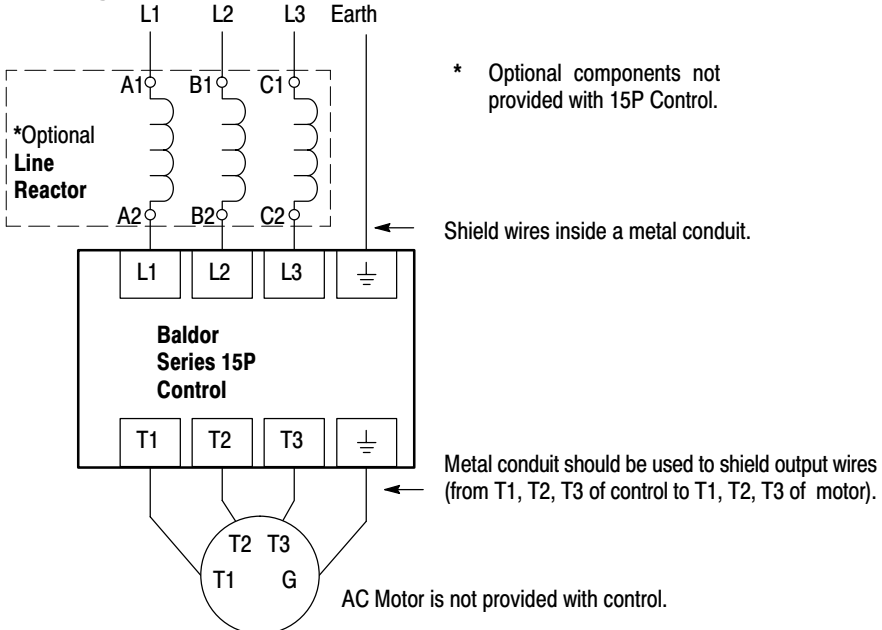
L1 L2 L3 Earth

A1 B1 C1

*Optional Line Reactor

A2 B2 C2

* Optional components not provided with 15P Control.

Shield wires inside a metal conduit.

L1 L2 L3 ⏚

Baldor Series 15P Control

T1 T2 T3 ⏚

Metal conduit should be used to shield output wires (from T1, T2, T3 of control to T1, T2, T3 of motor).

T2 T3
T1 G

AC Motor is not provided with control.